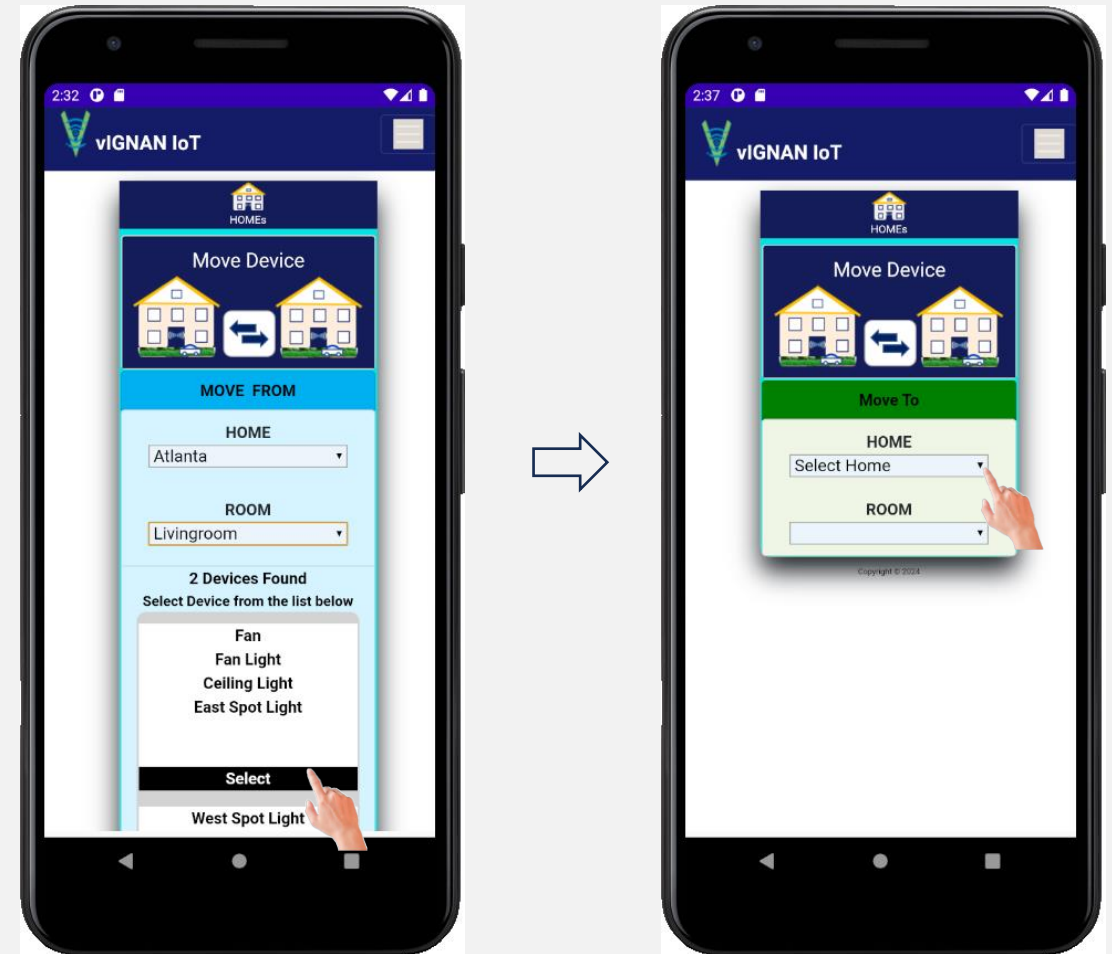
2:32

vIGNAN IoT

HOMEs

Move Device

MOVE FROM

HOME

Atlanta

ROOM

Livingroom

2 Devices Found

Select Device from the list below

Fan

Fan Light

Ceiling Light

East Spot Light

Select

West Spot Light

2:37

vIGNAN IoT

HOMEs

Move Device

Move To

HOME

Select Home

ROOM

Copyright © 2024